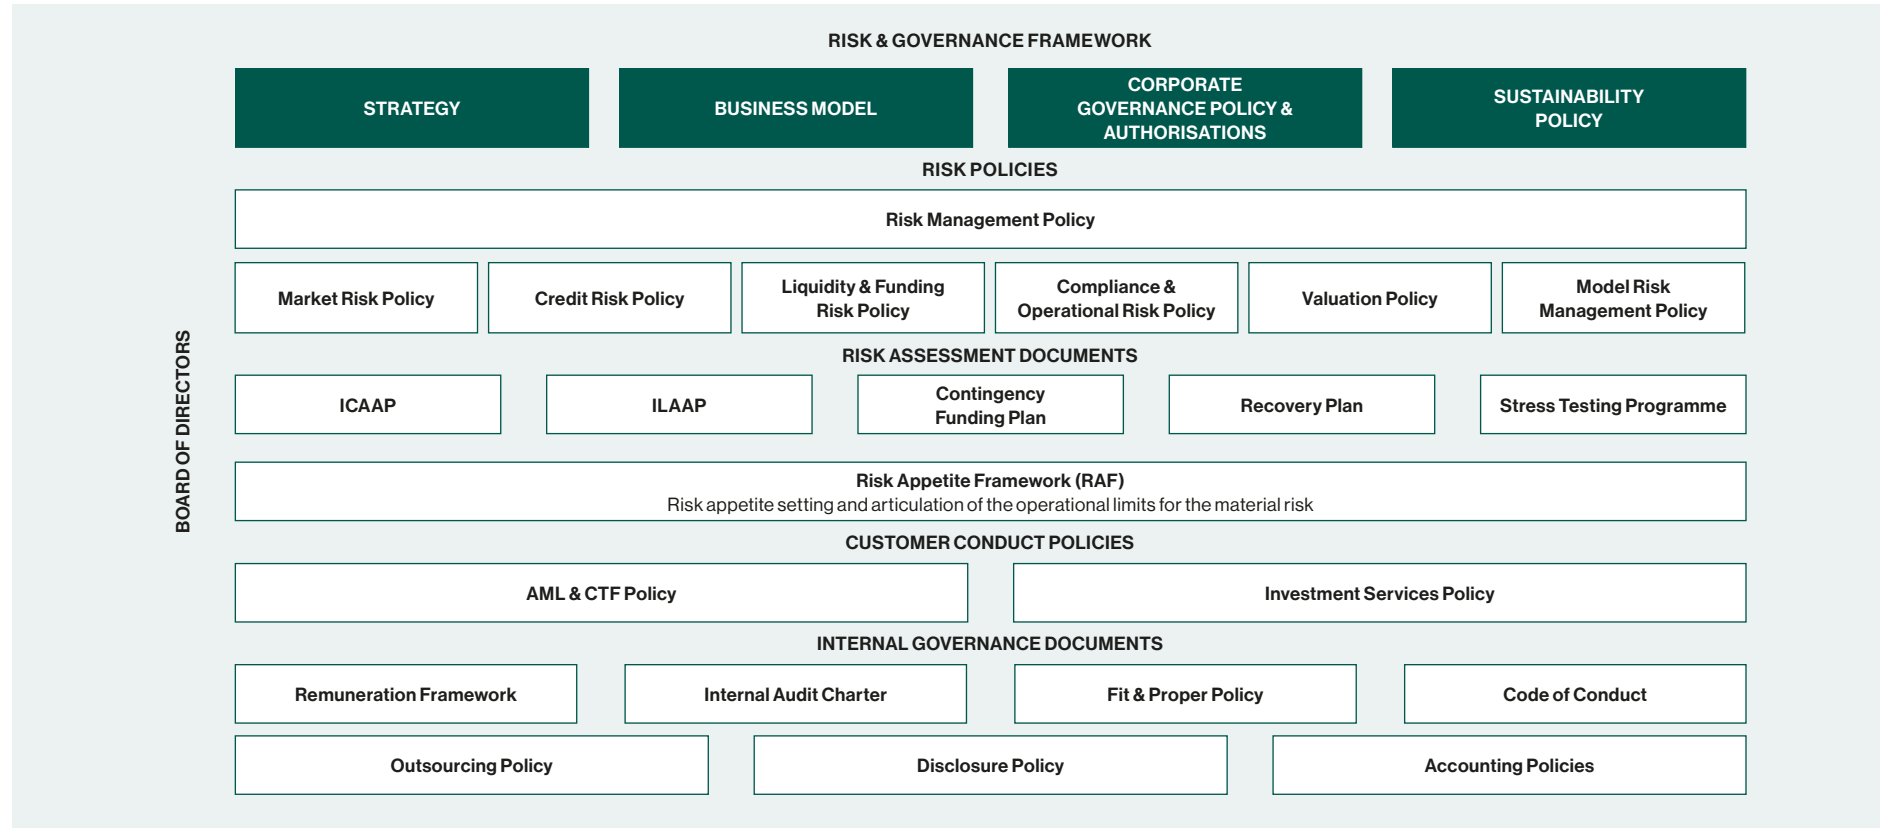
RISK & GOVERNANCE FRAMEWORK

STRATEGY

BUSINESS MODEL

CORPORATE GOVERNANCE POLICY & AUTHORISATIONS

SUSTAINABILITY POLICY

BOARD OF DIRECTORS

RISK POLICIES

Risk Management Policy

Market Risk Policy

Credit Risk Policy

Liquidity & Funding Risk Policy

Compliance & Operational Risk Policy

Valuation Policy

Model Risk Management Policy

RISK ASSESSMENT DOCUMENTS

ICAAP

ILAAP

Contingency Funding Plan

Recovery Plan

Stress Testing Programme

Risk Appetite Framework (RAF)
Risk appetite setting and articulation of the operational limits for the material risk

CUSTOMER CONDUCT POLICIES

AML & CTF Policy

Investment Services Policy

INTERNAL GOVERNANCE DOCUMENTS

Remuneration Framework

Internal Audit Charter

Fit & Proper Policy

Code of Conduct

Outsourcing Policy

Disclosure Policy

Accounting Policies